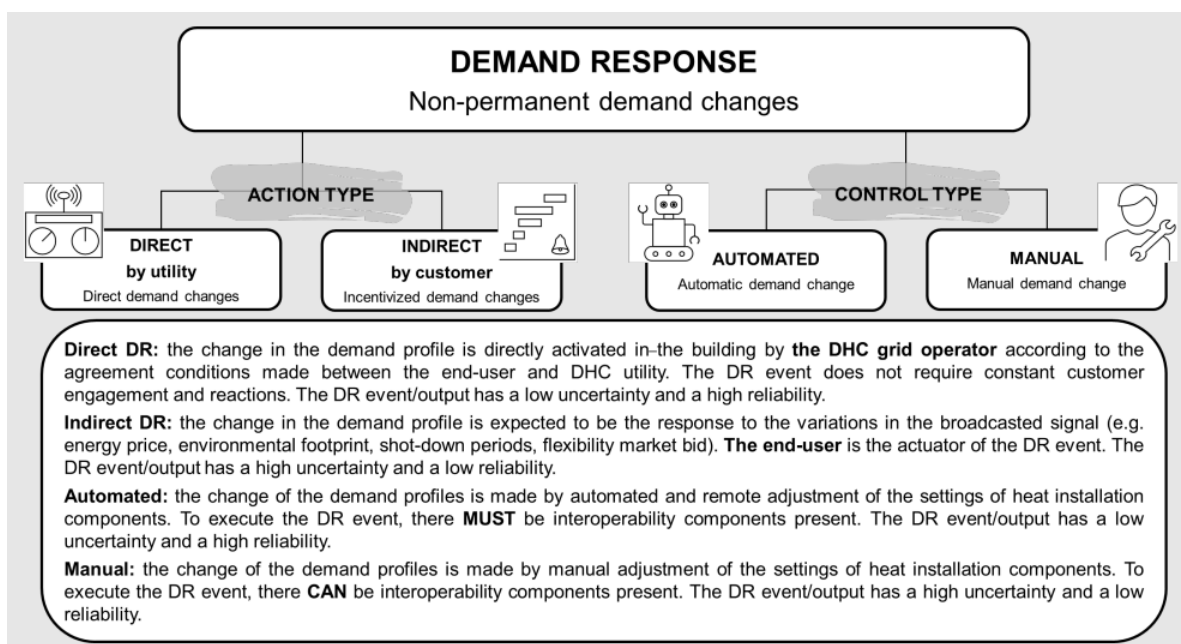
DEMAND RESPONSE
Non-permanent demand changes

ACTION TYPE

CONTROL TYPE

DIRECT
by utility
Direct demand changes

INDIRECT
by customer
Incentivized demand changes

AUTOMATED
Automatic demand change

MANUAL
Manual demand change

**Direct DR:** the change in the demand profile is directly activated in-the building by **the DHC grid operator** according to the agreement conditions made between the end-user and DHC utility. The DR event does not require constant customer engagement and reactions. The DR event/output has a low uncertainty and a high reliability.

**Indirect DR:** the change in the demand profile is expected to be the response to the variations in the broadcasted signal (e.g. energy price, environmental footprint, shot-down periods, flexibility market bid). **The end-user** is the actuator of the DR event. The DR event/output has a high uncertainty and a low reliability.

**Automated:** the change of the demand profiles is made by automated and remote adjustment of the settings of heat installation components. To execute the DR event, there **MUST** be interoperability components present. The DR event/output has a low uncertainty and a high reliability.

**Manual:** the change of the demand profiles is made by manual adjustment of the settings of heat installation components. To execute the DR event, there **CAN** be interoperability components present. The DR event/output has a high uncertainty and a low reliability.